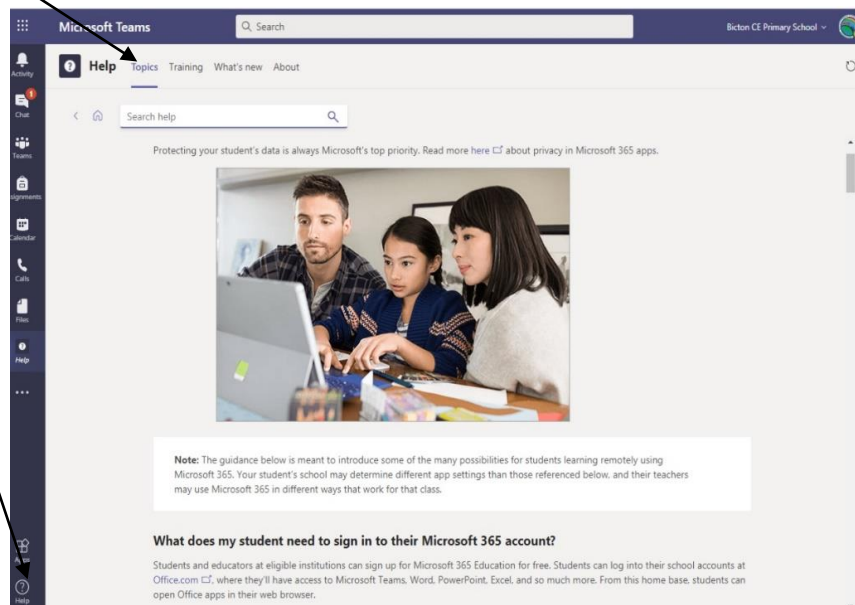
Microsoft Teams

Search

Bicton CE Primary School

Activity

Chat

Teams

Assignments

Calendar

Calls

Files

Help

...

Apps

Help

Help Topics Training What's new About

Search help

Protecting your student's data is always Microsoft's top priority. Read more here about privacy in Microsoft 365 apps.

Note: The guidance below is meant to introduce some of the many possibilities for students learning remotely using Microsoft 365. Your student's school may determine different app settings than those referenced below. and their teachers may use Microsoft 365 in different ways that work for that class.

What does my student need to sign in to their Microsoft 365 account?

Students and educators at eligible institutions can sign up for Microsoft 365 Education for free. Students can log into their school accounts at Office.com, where they'll have access to Microsoft Teams, Word, PowerPoint, Excel, and so much more. From this home base, students can open Office apps in their web browser.